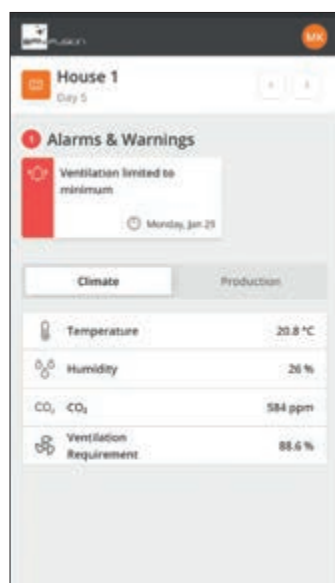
FUSION
MK

House 1
Day 5

1 Alarms & Warnings

Ventilation limited to minimum

Monday, Jan 29

Climate
Production

| | | |
|---|---|---|
| | Temperature | 20.8 °C |
| | Humidity | 26 % |
| $CO_2$ | $CO_2$ | 584 ppm |
| | Ventilation Requirement | 88.6 % |